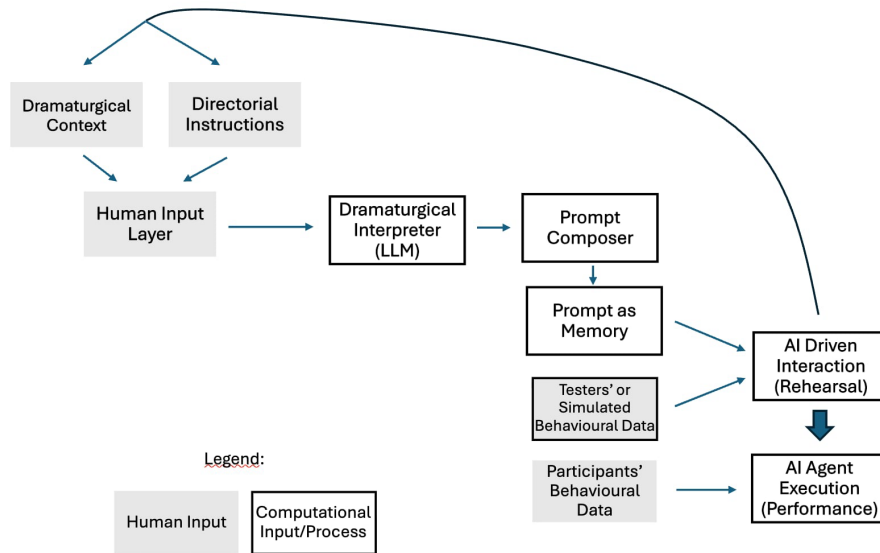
Dramaturgical Context

Directorial Instructions

Human Input Layer

Dramaturgical Interpreter (LLM)

Prompt Composer

Prompt as Memory

AI Driven Interaction (Rehearsal)

Testers' or Simulated Behavioural Data

Participants' Behavioural Data

AI Agent Execution (Performance)

Legend:

Human Input

Computational Input/Process